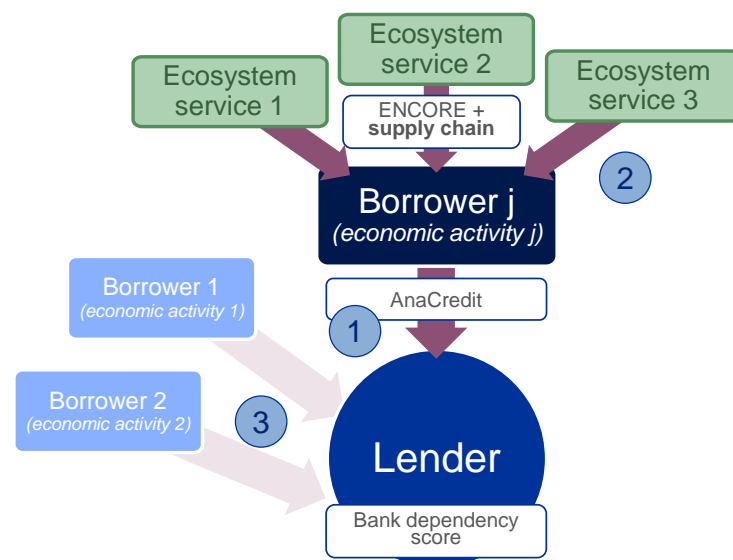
Ecosystem service 1

Ecosystem service 2

Ecosystem service 3

ENCORE + **supply chain**

2

Borrower j
*(economic activity j)*

AnaCredit

1

Borrower 1
*(economic activity 1)*

Borrower 2
*(economic activity 2)*

3

Lender

Bank dependency score